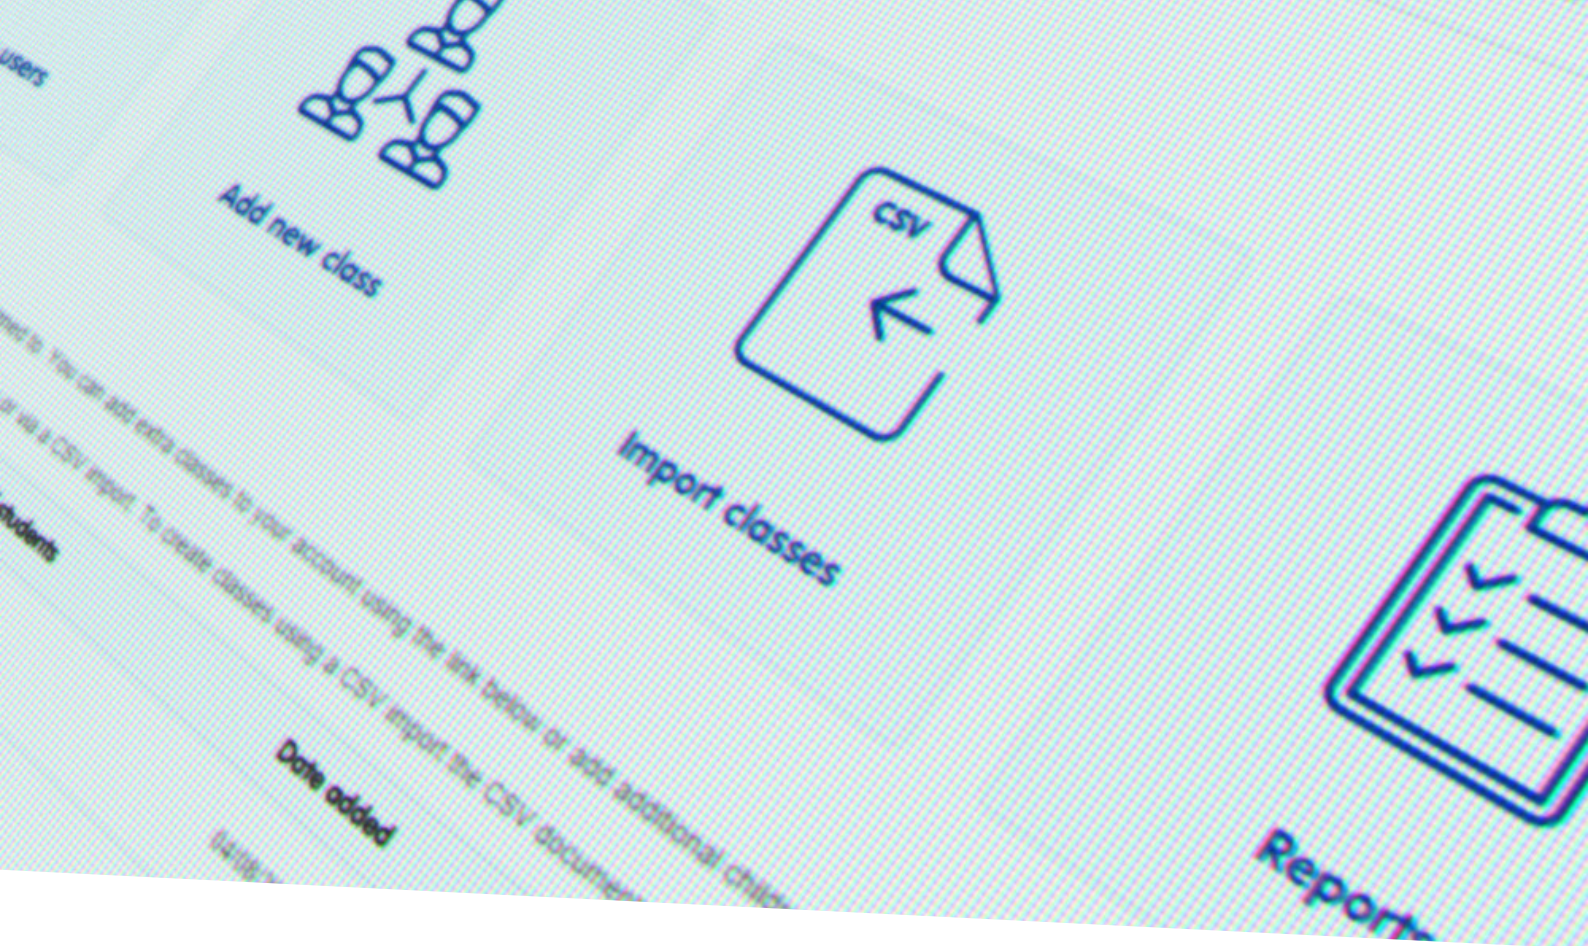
users

Add new class

CSV

Import classes

Reports

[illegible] to. You can add extra classes to your account using the link below or add additional chi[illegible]

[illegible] via a CSV import. To create classes using a CSV import the CSV documen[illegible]

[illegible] students

Date added

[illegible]